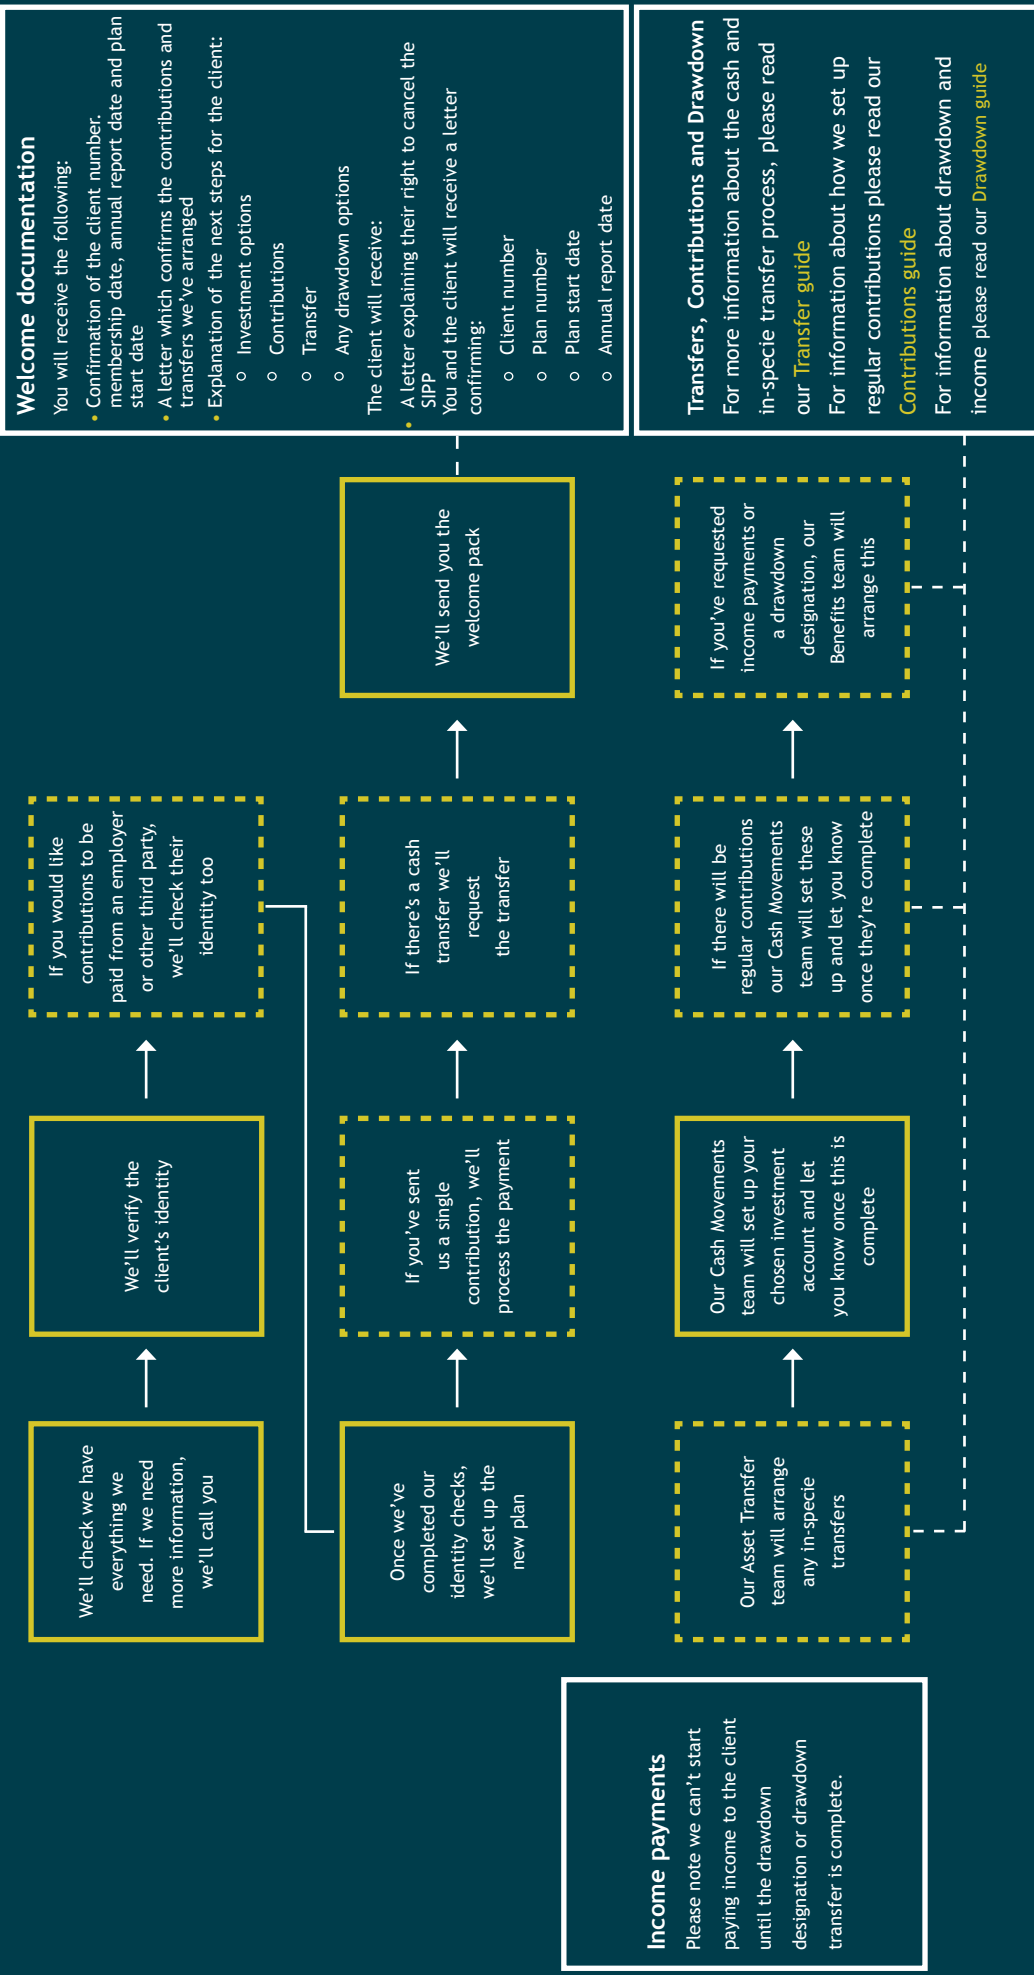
Welcome documentation

You will receive the following:

- Confirmation of the client number, membership date, annual report date and plan start date
- A letter which confirms the contributions and transfers we've arranged
- Explanation of the next steps for the client:
  - Investment options
  - Contributions
  - Transfer
  - Any drawdown options

The client will receive:

- A letter explaining their right to cancel the SIPP

You and the client will receive a letter confirming:

- Client number
- Plan number
- Plan start date
- Annual report date

Transfers, Contributions and Drawdown

For more information about the cash and in-specie transfer process, please read our Transfer guide

For information about how we set up regular contributions please read our Contributions guide

For information about drawdown and income please read our Drawdown guide

We'll check we have everything we need. If we need more information, we'll call you

We'll verify the client's identity

If you would like contributions to be paid from an employer or other third party, we'll check their identity too

Once we've completed our identity checks, we'll set up the new plan

If you've sent us a single contribution, we'll process the payment

If there's a cash transfer we'll request the transfer

We'll send you the welcome pack

Our Asset Transfer team will arrange any in-specie transfers

Our Cash Movements team will set up your chosen investment account and let you know once this is complete

If there will be regular contributions our Cash Movements team will set these up and let you know once they're complete

If you've requested income payments or a drawdown designation, our Benefits team will arrange this

Income payments

Please note we can't start paying income to the client until the drawdown designation or drawdown transfer is complete.